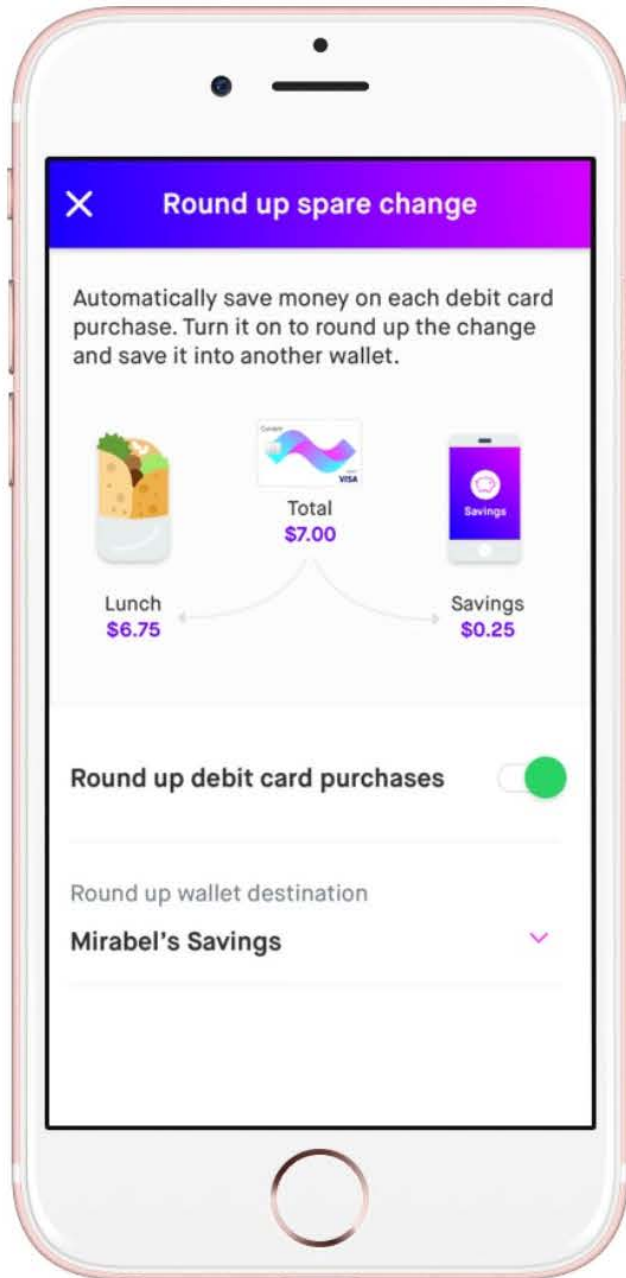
X Round up spare change

Automatically save money on each debit card purchase. Turn it on to round up the change and save it into another wallet.

Curve
VISA
Total
$7.00

Savings

Lunch
$6.75

Savings
$0.25

Round up debit card purchases

Round up wallet destination
Mirabel's Savings